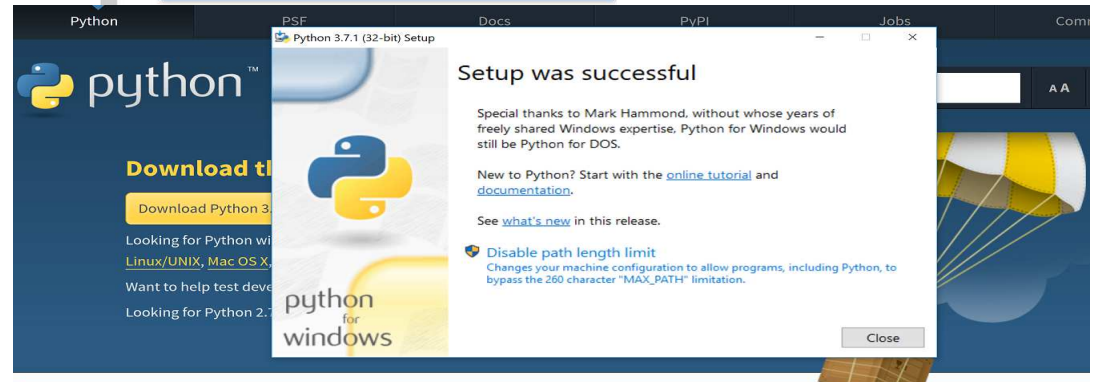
Python PSF Docs PyPI Jobs Comr

python™

A A

Download t

Download Python 3

Looking for Python wi

Linux/UNIX, Mac OS X,

Want to help test deve

Looking for Python 2.7

Python 3.7.1 (32-bit) Setup

Setup was successful

Special thanks to Mark Hammond, without whose years of freely shared Windows expertise, Python for Windows would still be Python for DOS.

New to Python? Start with the online tutorial and documentation.

See what's new in this release.

Disable path length limit

Changes your machine configuration to allow programs, including Python, to bypass the 260 character "MAX_PATH" limitation.

python for windows

Close